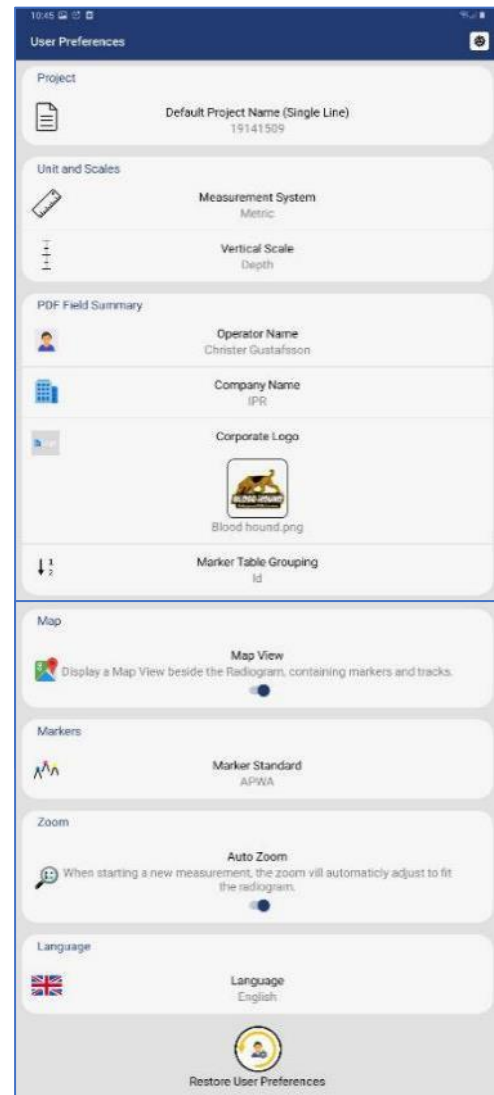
10:45

User Preferences

Project

Default Project Name (Single Line)
19141509

Unit and Scales

Measurement System
Metric

Vertical Scale
Depth

PDF Field Summary

Operator Name
Christer Gustafsson

Company Name
IPR

Corporate Logo

Blood hound.png

Marker Table Grouping
Id

Map

Map View
Display a Map View beside the Radiogram, containing markers and tracks.

Markers

Marker Standard
APWA

Zoom

Auto Zoom
When starting a new measurement, the zoom vill automaticly adjust to fit the radiogram.

Language

Language
English

Restore User Preferences